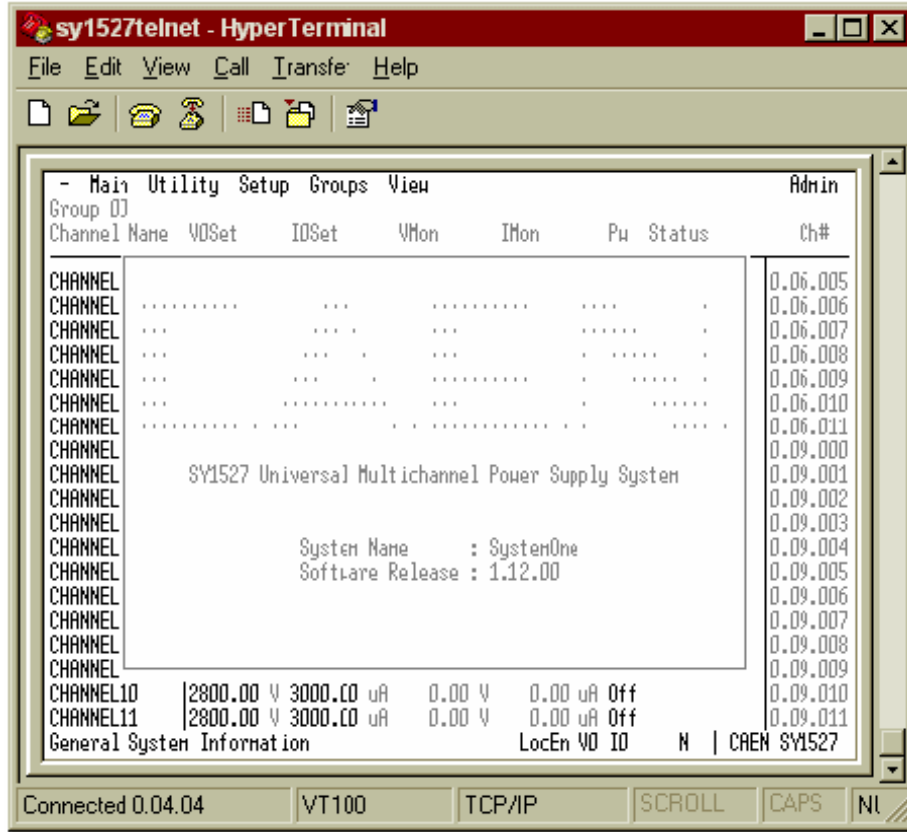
sy1527telnet - HyperTerminal

File Edit View Call Transfer Help

- Main Utility Setup Groups View Admin
Group 0J
Channel Name V0Set I0Set VMon IMon Pw Status Ch#

| | | | | | | | |
|---|---|---|---|---|---|---|---|
| CHANNEL | | | | | | | 0.06.005 |
| CHANNEL | | | | | | | 0.06.006 |
| CHANNEL | | | | | | | 0.06.007 |
| CHANNEL | | | | | | | 0.06.008 |
| CHANNEL | | | | | | | 0.06.009 |
| CHANNEL | | | | | | | 0.06.010 |
| CHANNEL | | | | | | | 0.06.011 |
| CHANNEL | | | | | | | 0.09.000 |
| CHANNEL | | | | | | | 0.09.001 |
| CHANNEL | | | | | | | 0.09.002 |
| CHANNEL | | | | | | | 0.09.003 |
| CHANNEL | | | | | | | 0.09.004 |
| CHANNEL | | | | | | | 0.09.005 |
| CHANNEL | | | | | | | 0.09.006 |
| CHANNEL | | | | | | | 0.09.007 |
| CHANNEL | | | | | | | 0.09.008 |
| CHANNEL | | | | | | | 0.09.009 |
| CHANNEL10 | 2800.00 V | 3000.00 uA | 0.00 V | 0.00 uA | Off | | 0.09.010 |
| CHANNEL11 | 2800.00 V | 3000.00 uA | 0.00 V | 0.00 uA | Off | | 0.09.011 |

SY1527 Universal Multichannel Power Supply System

System Name : SystemOne
Software Release : 1.12.00

General System Information LocEn V0 I0 N | CAEN SY1527

Connected 0.04.04 VT100 TCP/IP SCROLL CAPS NU